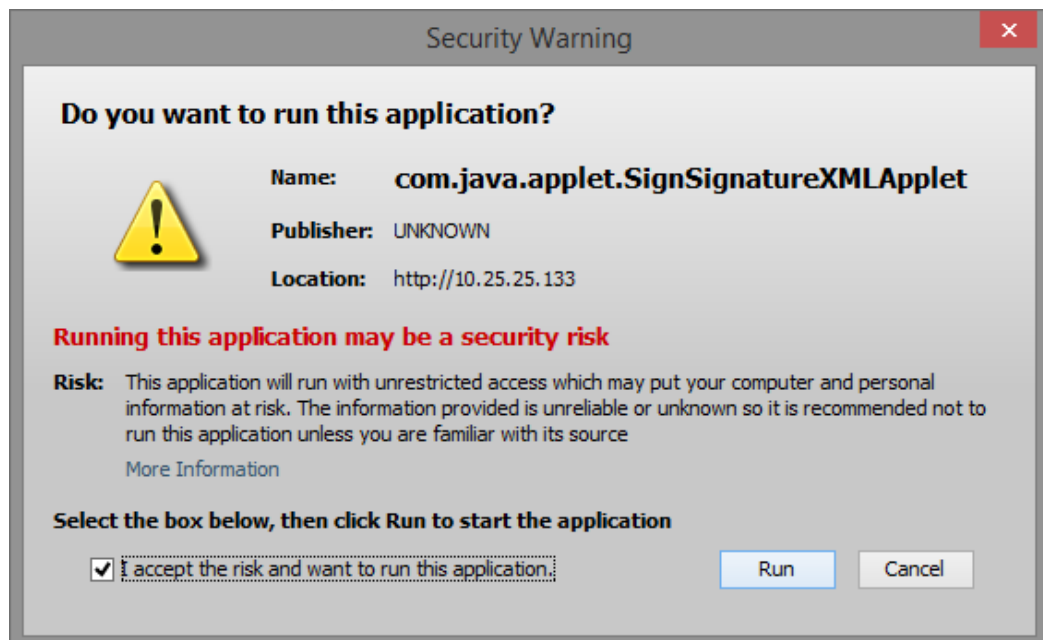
Security Warning

Do you want to run this application?

Name: com.java.applet.SignSignatureXMLApplet

Publisher: UNKNOWN

Location: http://10.25.25.133

Running this application may be a security risk

Risk: This application will run with unrestricted access which may put your computer and personal information at risk. The information provided is unreliable or unknown so it is recommended not to run this application unless you are familiar with its source

More Information

Select the box below, then click Run to start the application

I accept the risk and want to run this application.

Run

Cancel